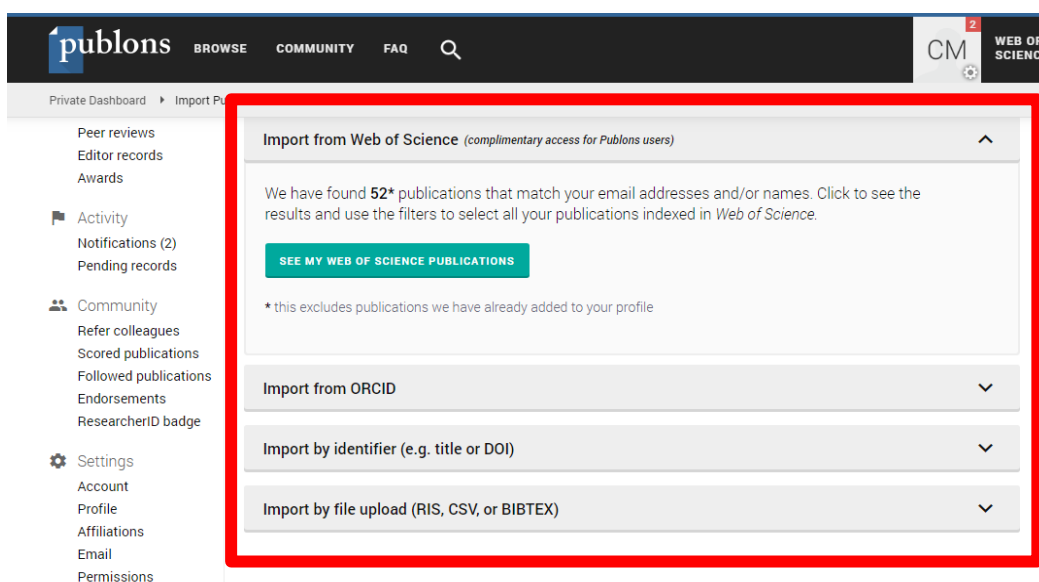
publons BROWSE COMMUNITY FAQ

CM 2

WEB OF SCIENC

Private Dashboard ▸ Import Pu

Peer reviews
Editor records
Awards

Activity
Notifications (2)
Pending records

Community
Refer colleagues
Scored publications
Followed publications
Endorsements
ResearcherID badge

Settings
Account
Profile
Affiliations
Email
Permissions

Import from Web of Science (complimentary access for Publons users)

We have found **52*** publications that match your email addresses and/or names. Click to see the results and use the filters to select all your publications indexed in *Web of Science*.

SEE MY WEB OF SCIENCE PUBLICATIONS

* this excludes publications we have already added to your profile

Import from ORCID

Import by identifier (e.g. title or DOI)

Import by file upload (RIS, CSV, or BIBTEX)